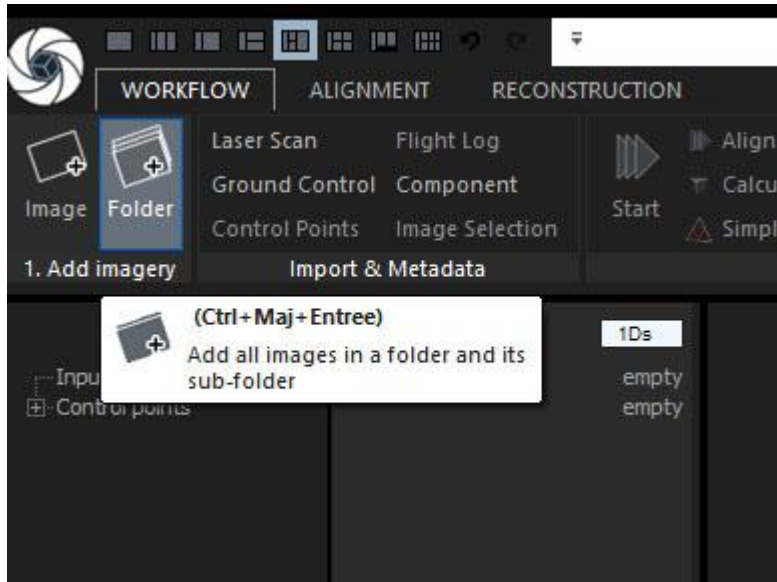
WORKFLOW ALIGNMENT RECONSTRUCTION

Image Folder
1. Add imagery

Laser Scan Flight Log
Ground Control Component
Control Points Image Selection
Import & Metadata

Start
Align
Calcu
Simpl

(Ctrl+Maj+Entree)
Add all images in a folder and its sub-folder

Inpu
Control points

1Ds
empty
empty